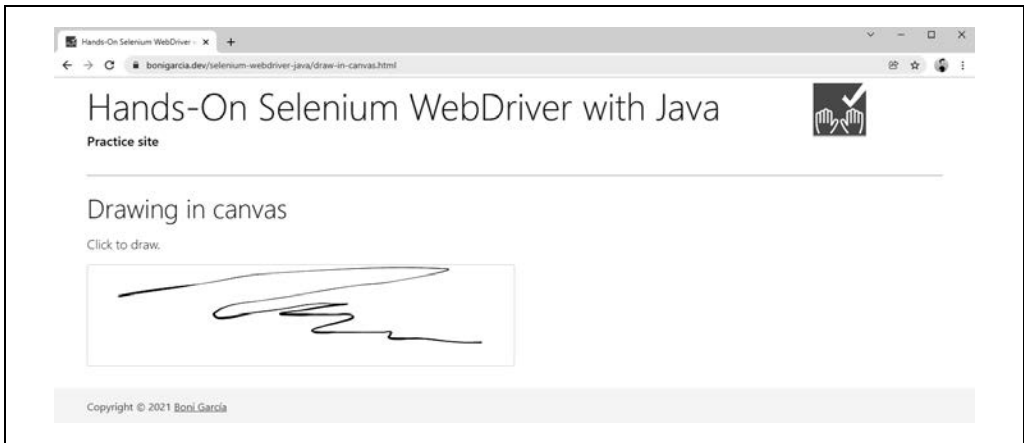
Hands-On Selenium WebDriver ×

bonigarcia.dev/selenium-webdriver-java/draw-in-canvas.html

Hands-On Selenium WebDriver with Java

Practice site

Drawing in canvas

Click to draw.

Copyright © 2021 Boni García